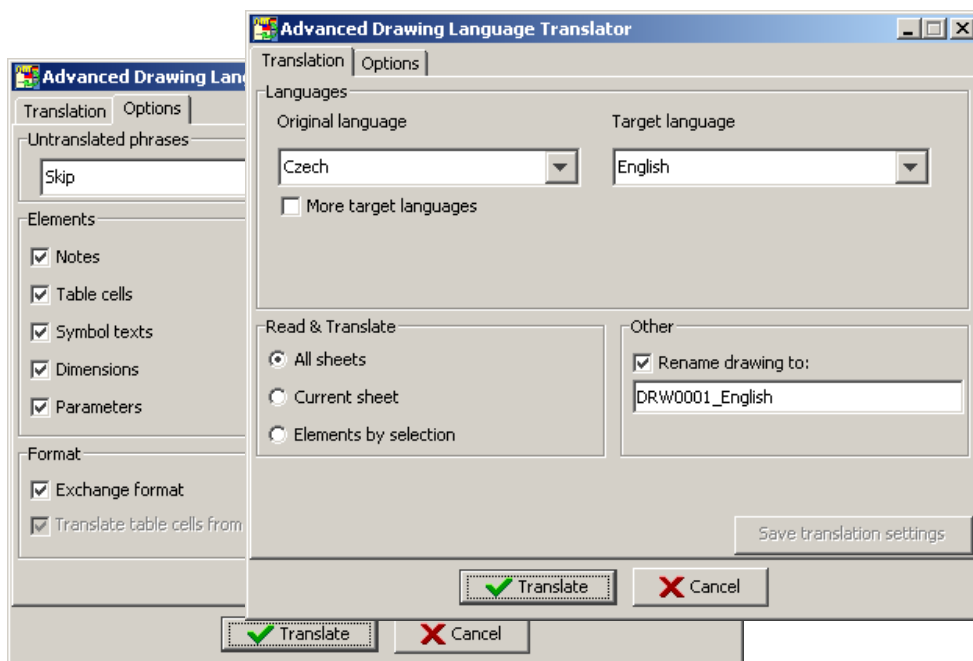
Advanced Drawing Lan

Translation | Options

Untranslated phrases

Skip

Elements

Notes

Table cells

Symbol texts

Dimensions

Parameters

Format

Exchange format

Translate table cells from

Translate

Cancel

Advanced Drawing Language Translator

Translation | Options

Languages

Original language

Czech

More target languages

Target language

English

Read & Translate

All sheets

Current sheet

Elements by selection

Other

Rename drawing to:

DRW0001_English

Save translation settings

Translate

Cancel